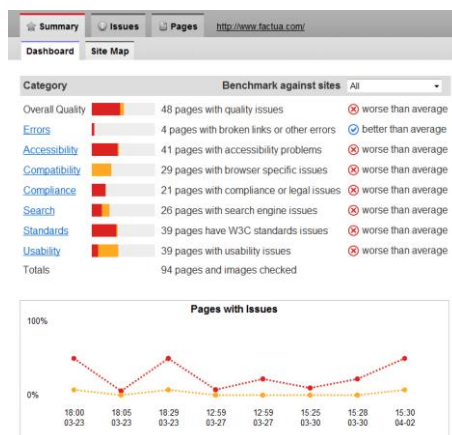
Summary Issues Pages http://www.factua.com/

Dashboard Site Map

| Category | | Benchmark against sites All | |
|---|---|---|---|
| Overall Quality | | 48 pages with quality issues | worse than average |
| Errors | | 4 pages with broken links or other errors | better than average |
| Accessibility | | 41 pages with accessibility problems | worse than average |
| Compatibility | | 29 pages with browser specific issues | worse than average |
| Compliance | | 21 pages with compliance or legal issues | worse than average |
| Search | | 26 pages with search engine issues | worse than average |
| Standards | | 39 pages have W3C standards issues | worse than average |
| Usability | | 39 pages with usability issues | worse than average |
| Totals | | 94 pages and images checked | |

Pages with Issues

100%

0%

18:00 03-23
18:05 03-23
18:29 03-23
12:59 03-27
12:59 03-27
15:25 03-30
15:28 03-30
15:30 04-02